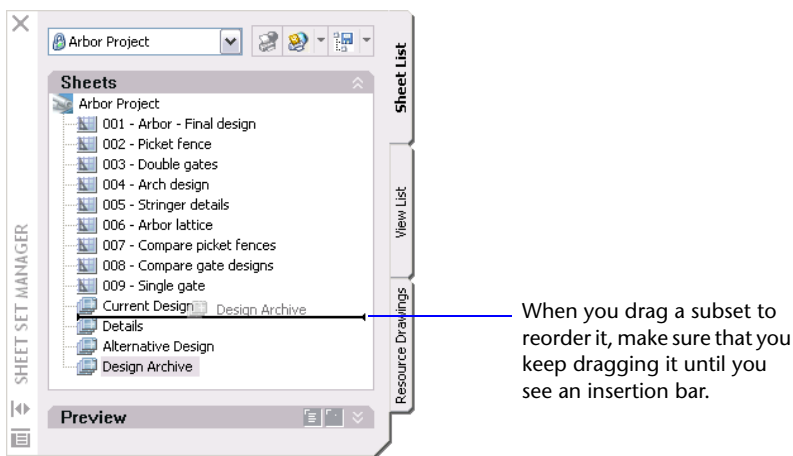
Arbor Project

Sheets

Arbor Project
001 - Arbor - Final design
002 - Picket fence
003 - Double gates
004 - Arch design
005 - Stringer details
006 - Arbor lattice
007 - Compare picket fences
008 - Compare gate designs
009 - Single gate
Current Design
Design Archive
Details
Alternative Design
Design Archive

Preview

Sheet List

View List

Resource Drawings

SHEET SET MANAGER

When you drag a subset to reorder it, make sure that you keep dragging it until you see an insertion bar.